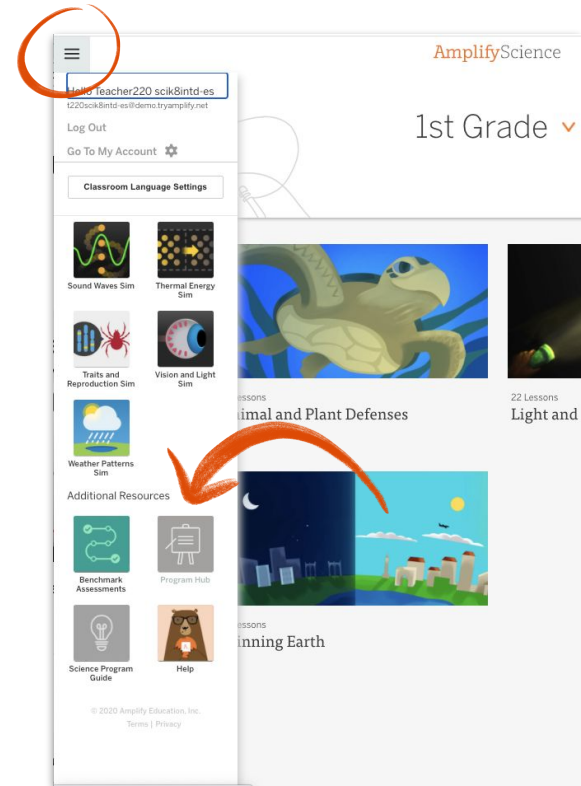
Hello Teacher220 scik8intd-es
t220scik8intd-es@demo.tryamplify.net

Log Out

Go To My Account

Classroom Language Settings

Sound Waves Sim

Thermal Energy Sim

Traits and Reproduction Sim

Vision and Light Sim

Weather Patterns Sim

Additional Resources

Benchmark Assessments

Program Hub

Science Program Guide

Help

© 2020 Amplify Education, Inc.
Terms | Privacy

AmplifyScience

1st Grade

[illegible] Lessons
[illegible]imal and Plant Defenses

22 Lessons
Light and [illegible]

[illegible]essons
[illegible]inning Earth